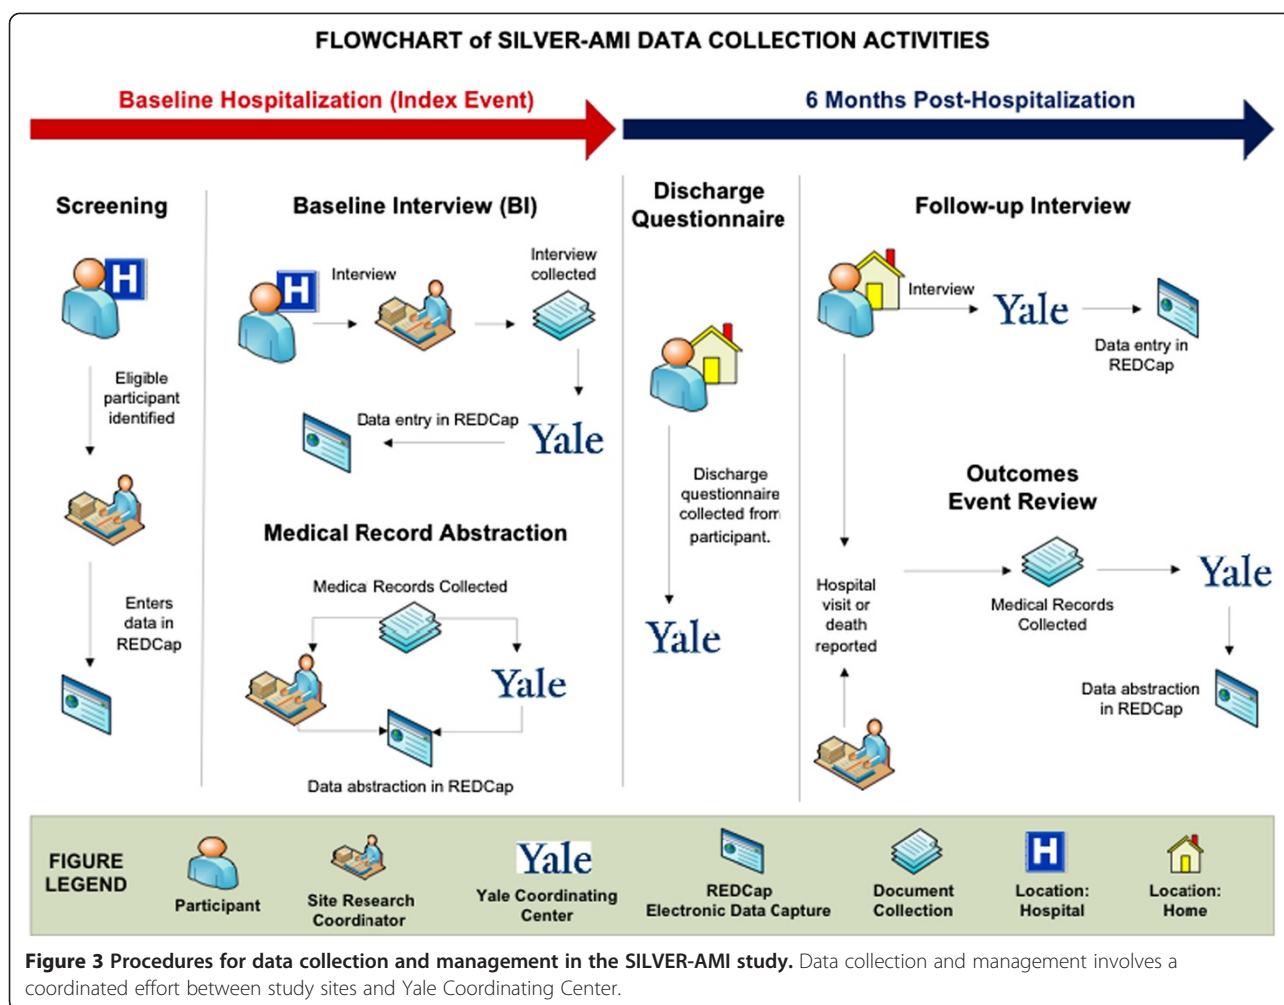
FLOWCHART of SILVER-AMI DATA COLLECTION ACTIVITIES

Baseline Hospitalization (Index Event)

6 Months Post-Hospitalization

Screening

H

Eligible participant identified

Enters data in REDCap

Baseline Interview (BI)

H

Interview

Interview collected

Data entry in REDCap

Yale

Medical Record Abstraction

Medica Records Collected

Yale

Data abstraction in REDCap

Discharge Questionnaire

Discharge questionnaire collected from participant.

Yale

Follow-up Interview

Interview

Yale

Data entry in REDCap

Outcomes Event Review

Hospital visit or death reported

Medical Records Collected

Yale

Data abstraction in REDCap

FIGURE LEGEND

Participant

Site Research Coordinator

Yale

Yale Coordinating Center

REDCap Electronic Data Capture

Document Collection

H

Location: Hospital

Location: Home

Figure 3 Procedures for data collection and management in the SILVER-AMI study. Data collection and management involves a coordinated effort between study sites and Yale Coordinating Center.